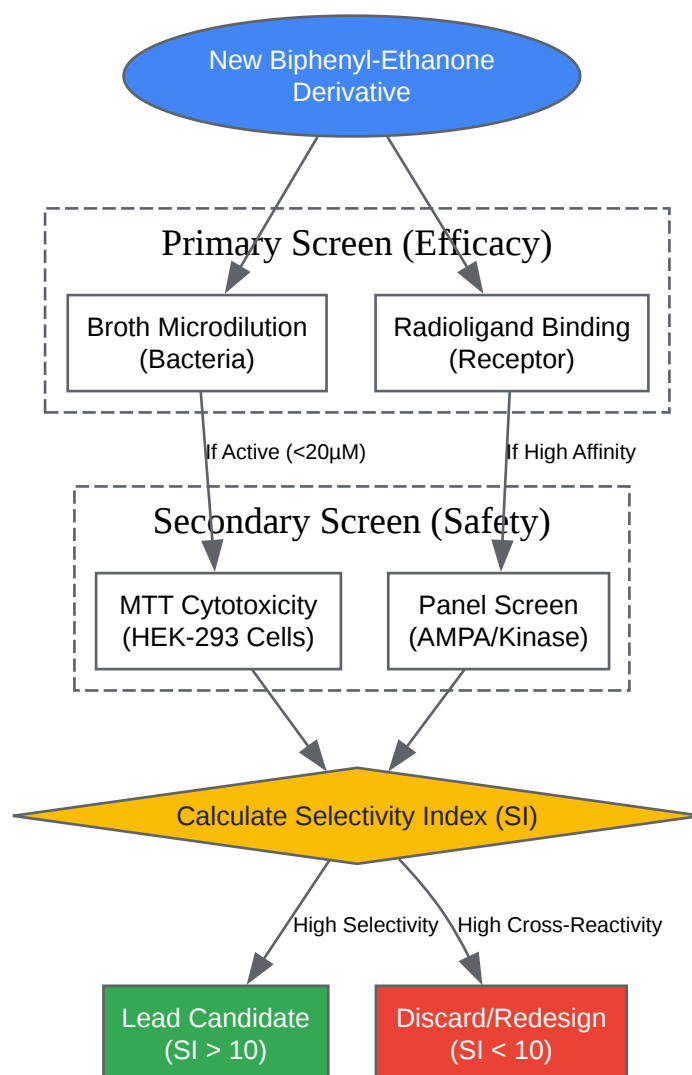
New Biphenyl-Ethanone Derivative

Primary Screen (Efficacy)

Broth Microdilution (Bacteria)

Radioligand Binding (Receptor)

If Active (<20μM)

If High Affinity

Secondary Screen (Safety)

MTT Cytotoxicity (HEK-293 Cells)

Panel Screen (AMPA/Kinase)

Calculate Selectivity Index (SI)

High Selectivity

High Cross-Reactivity

Lead Candidate (SI > 10)

Discard/Redesign (SI < 10)